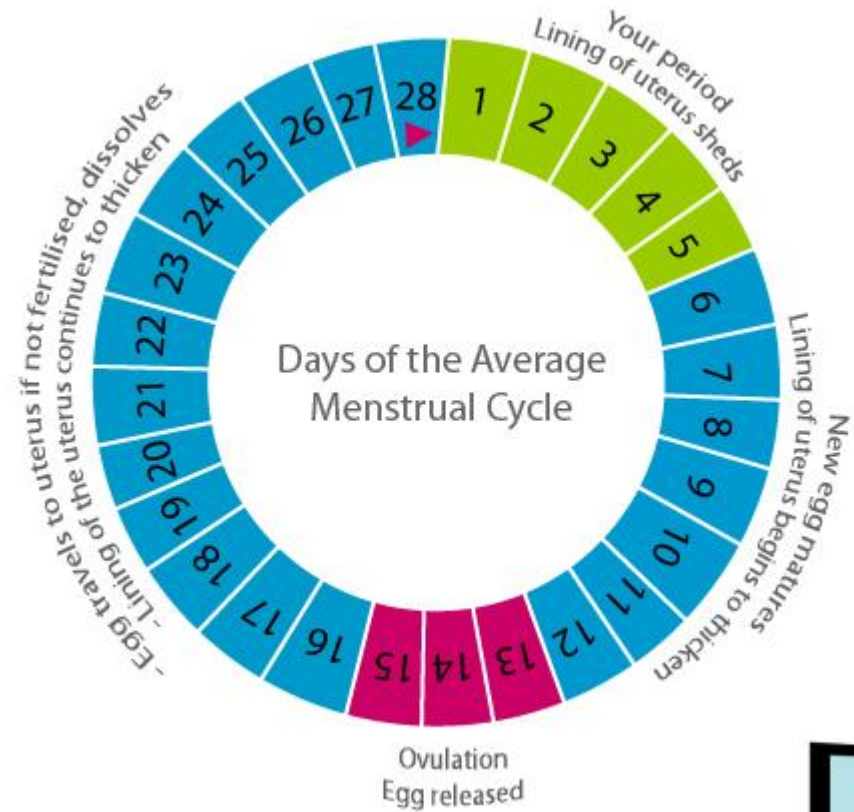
Your period
Lining of uterus sheds

1 2 3 4 5 6 7 8 9 10 11 12 13 14 15 16 17 18 19 20 21 22 23 24 25 26 27 28

Days of the Average Menstrual Cycle

New egg matures
Lining of uterus begins to thicken

Ovulation
Egg released

- Egg travels to uterus if not fertilised, dissolves
- Lining of the uterus continues to thicken